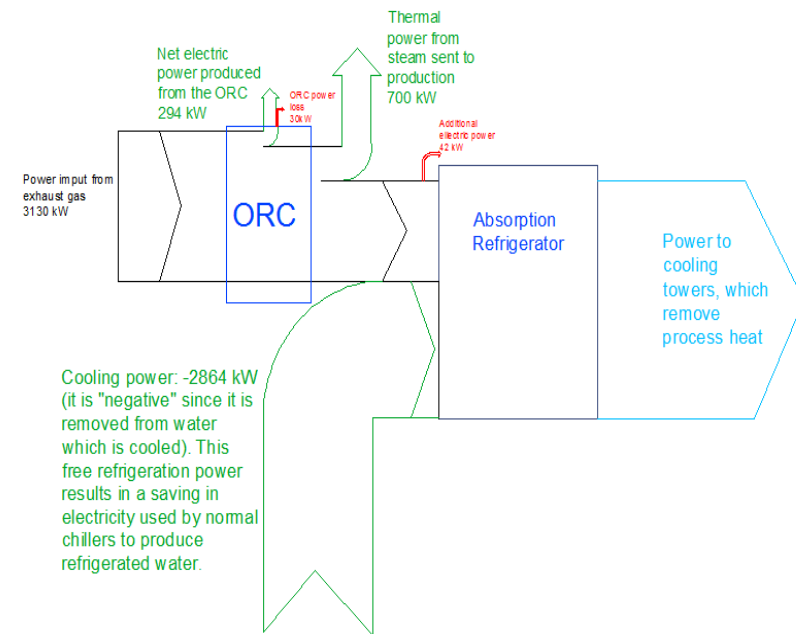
Thermal power from steam sent to production 700 kW

Net electric power produced from the ORC 294 kW

ORC power loss 30kW

Additional electric power 42 kW

Power imput from exhaust gas 3130 kW

ORC

Absorption Refrigerator

Power to cooling towers, which remove process heat

Cooling power: -2864 kW (it is "negative" since it is removed from water which is cooled). This free refrigeration power results in a saving in electricity used by normal chillers to produce refrigerated water.